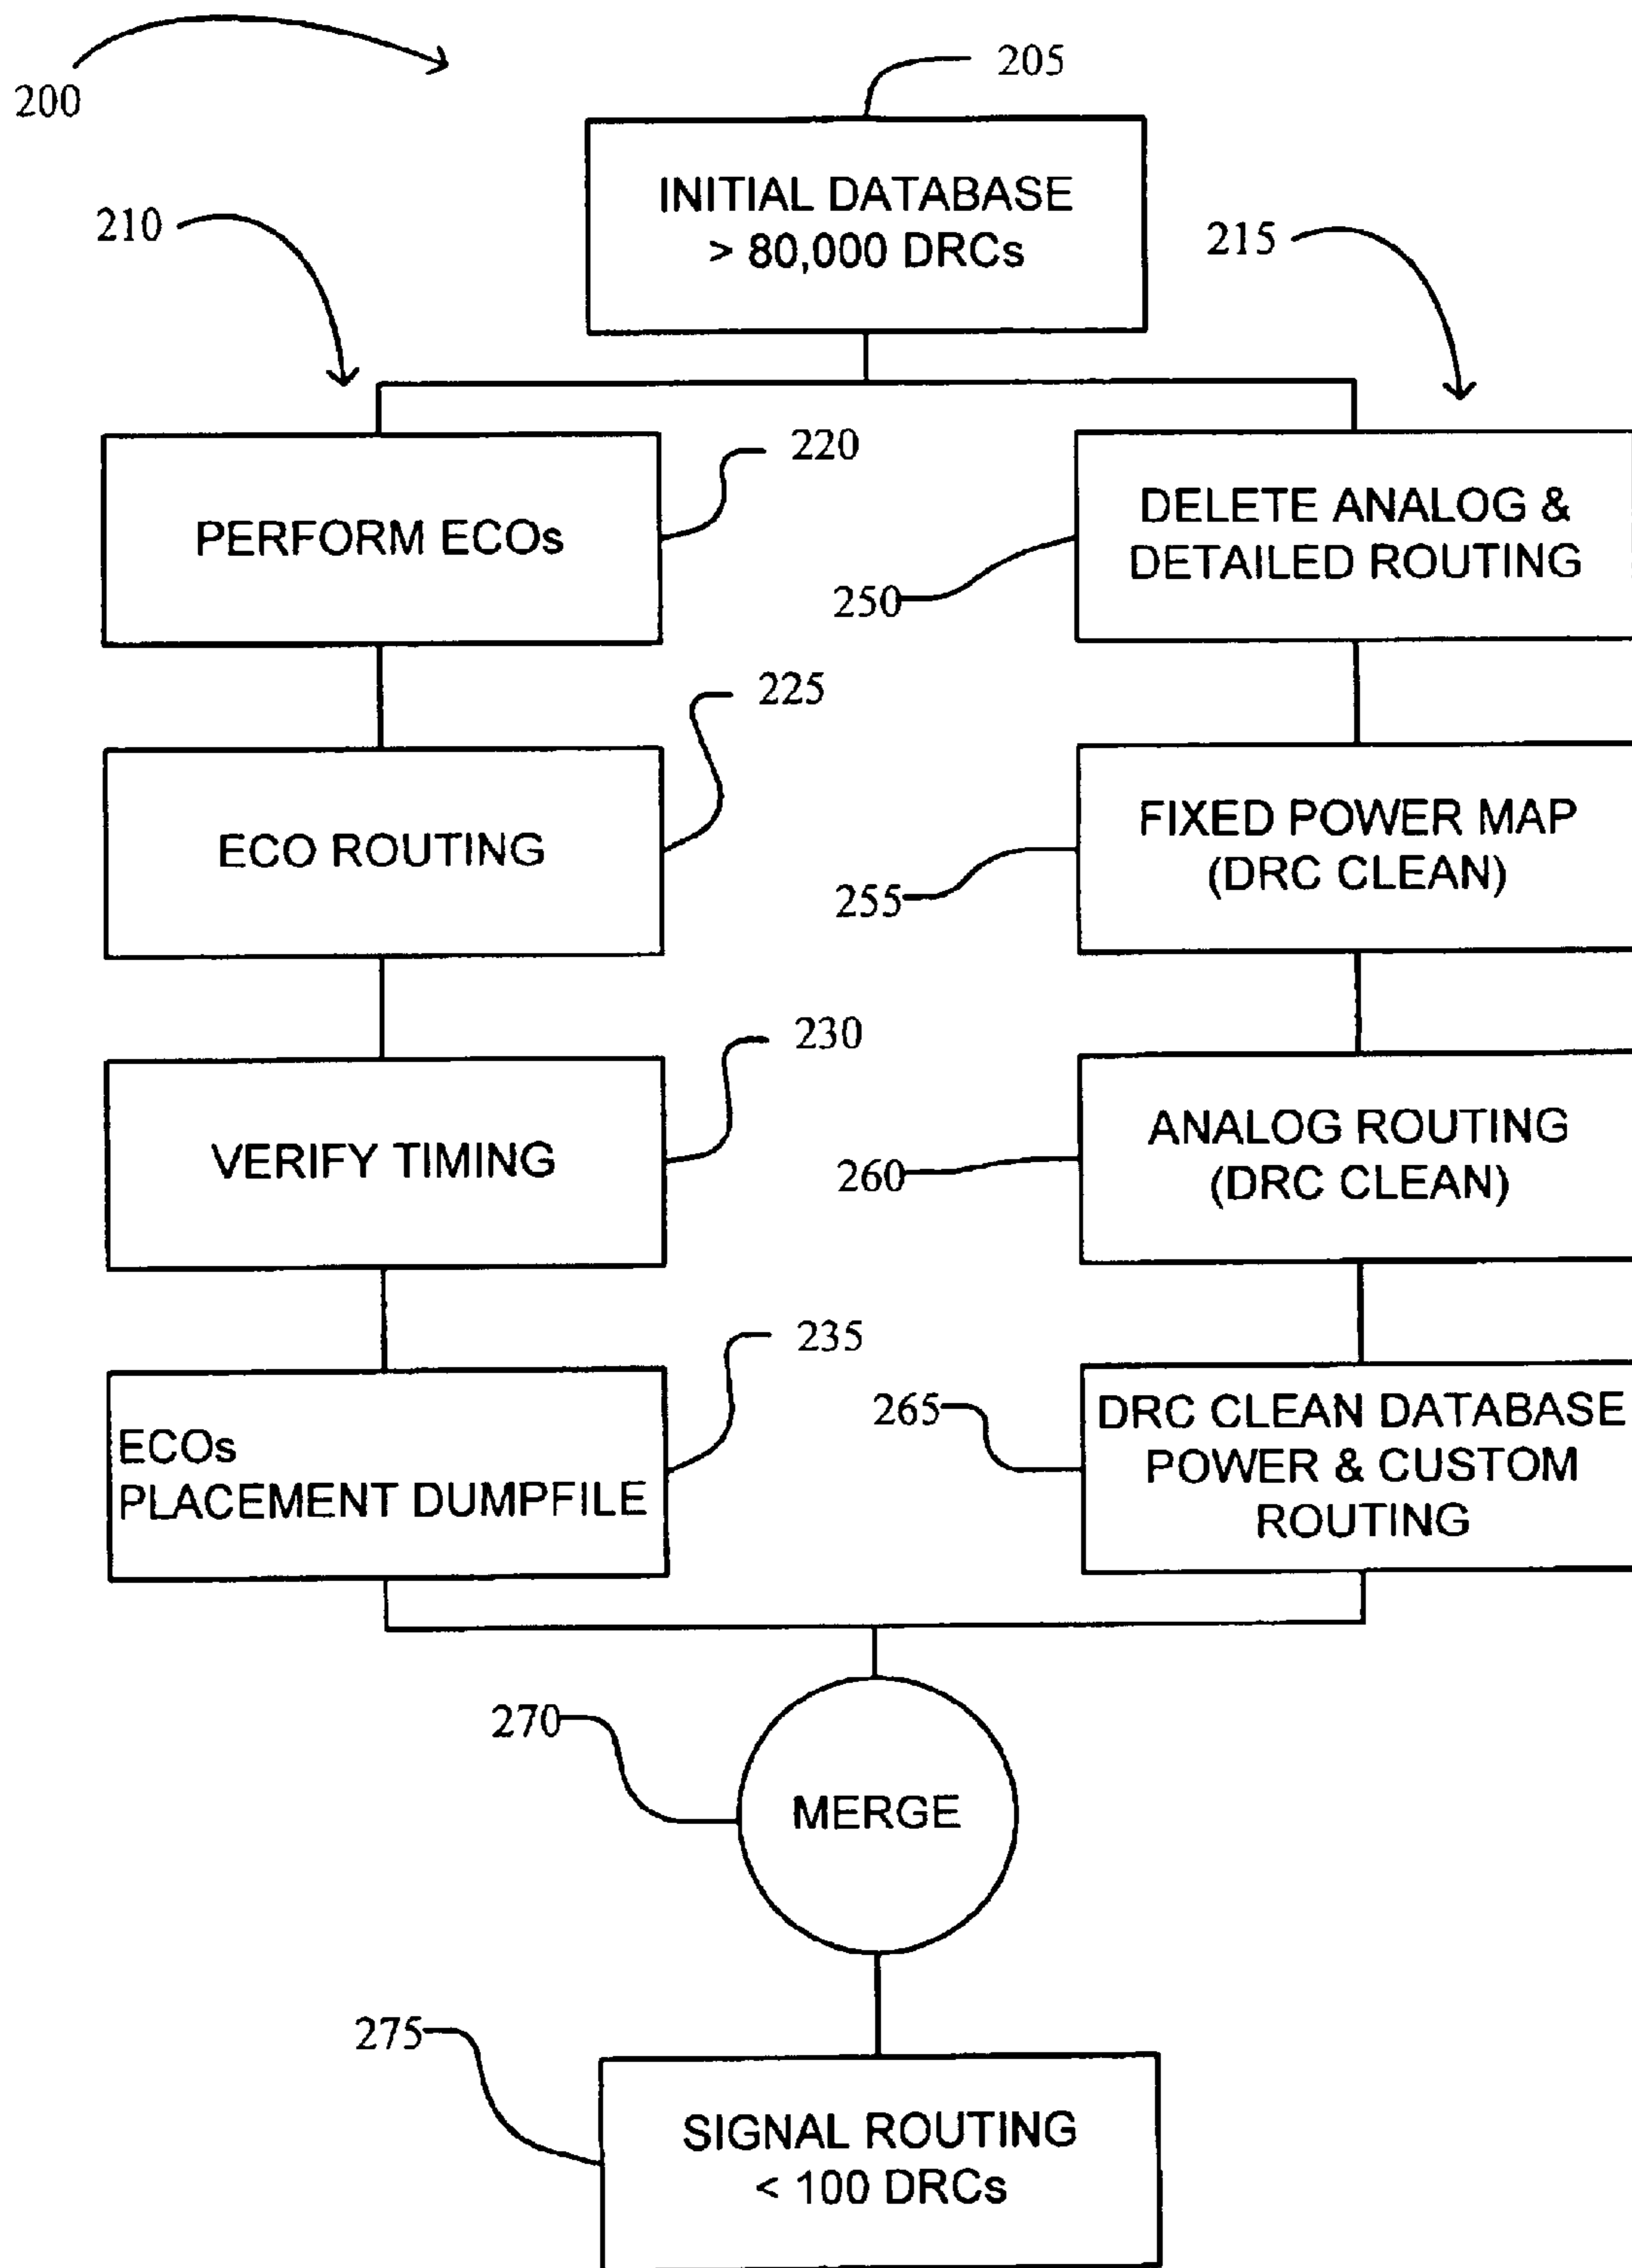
200

205

INITIAL DATABASE
> 80,000 DRCs

210

215

PERFORM ECOs

220

DELETE ANALOG & DETAILED ROUTING

250

225

ECO ROUTING

FIXED POWER MAP (DRC CLEAN)

255

230

VERIFY TIMING

ANALOG ROUTING (DRC CLEAN)

260

235

ECOs
PLACEMENT DUMPFILE

265

DRC CLEAN DATABASE POWER & CUSTOM ROUTING

270

MERGE

275

SIGNAL ROUTING
< 100 DRCs